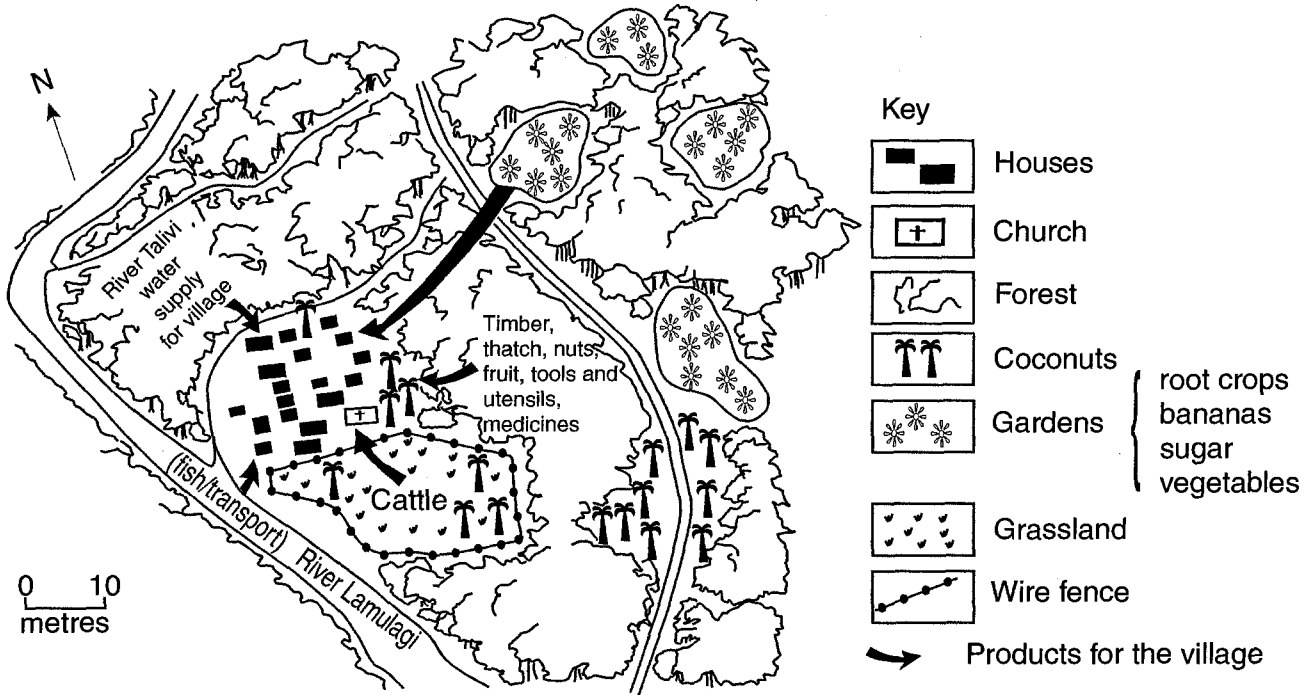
N

River Talivi water supply for village

Timber, thatch, nuts, fruit, tools and utensils, medicines

Cattle

(fish/transport) River Lamulagi

0 10
metres

Key

Houses

Church

Forest

Coconuts

Gardens

root crops
bananas
sugar
vegetables

Grassland

Wire fence

Products for the village